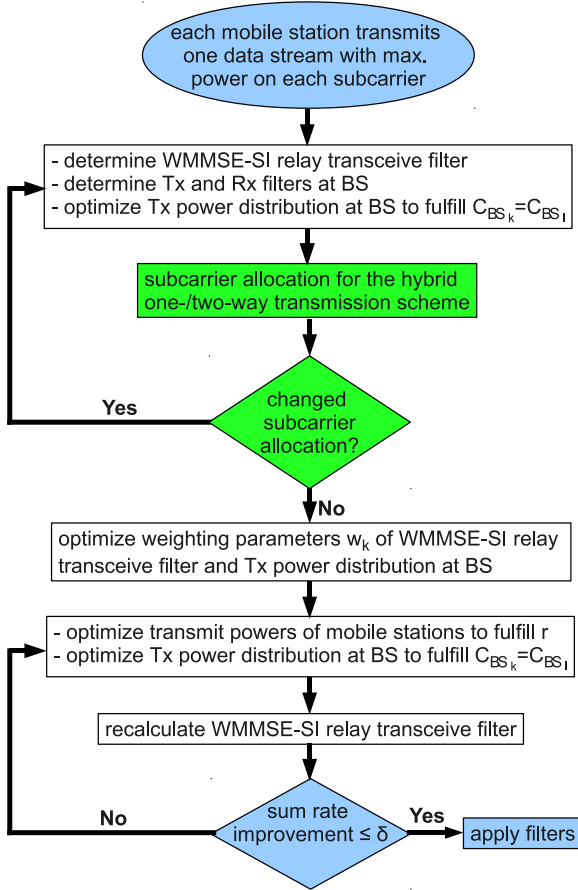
each mobile station transmits one data stream with max. power on each subcarrier

- determine WMMSE-SI relay transceive filter
- determine Tx and Rx filters at BS
- optimize Tx power distribution at BS to fulfill $C_{BS_k}=C_{BS_l}$

subcarrier allocation for the hybrid one-/two-way transmission scheme

changed subcarrier allocation?

Yes

No

optimize weighting parameters $w_k$ of WMMSE-SI relay transceive filter and Tx power distribution at BS

- optimize transmit powers of mobile stations to fulfill r
- optimize Tx power distribution at BS to fulfill $C_{BS_k}=C_{BS_l}$

recalculate WMMSE-SI relay transceive filter

sum rate improvement ≤ δ

No

Yes

apply filters